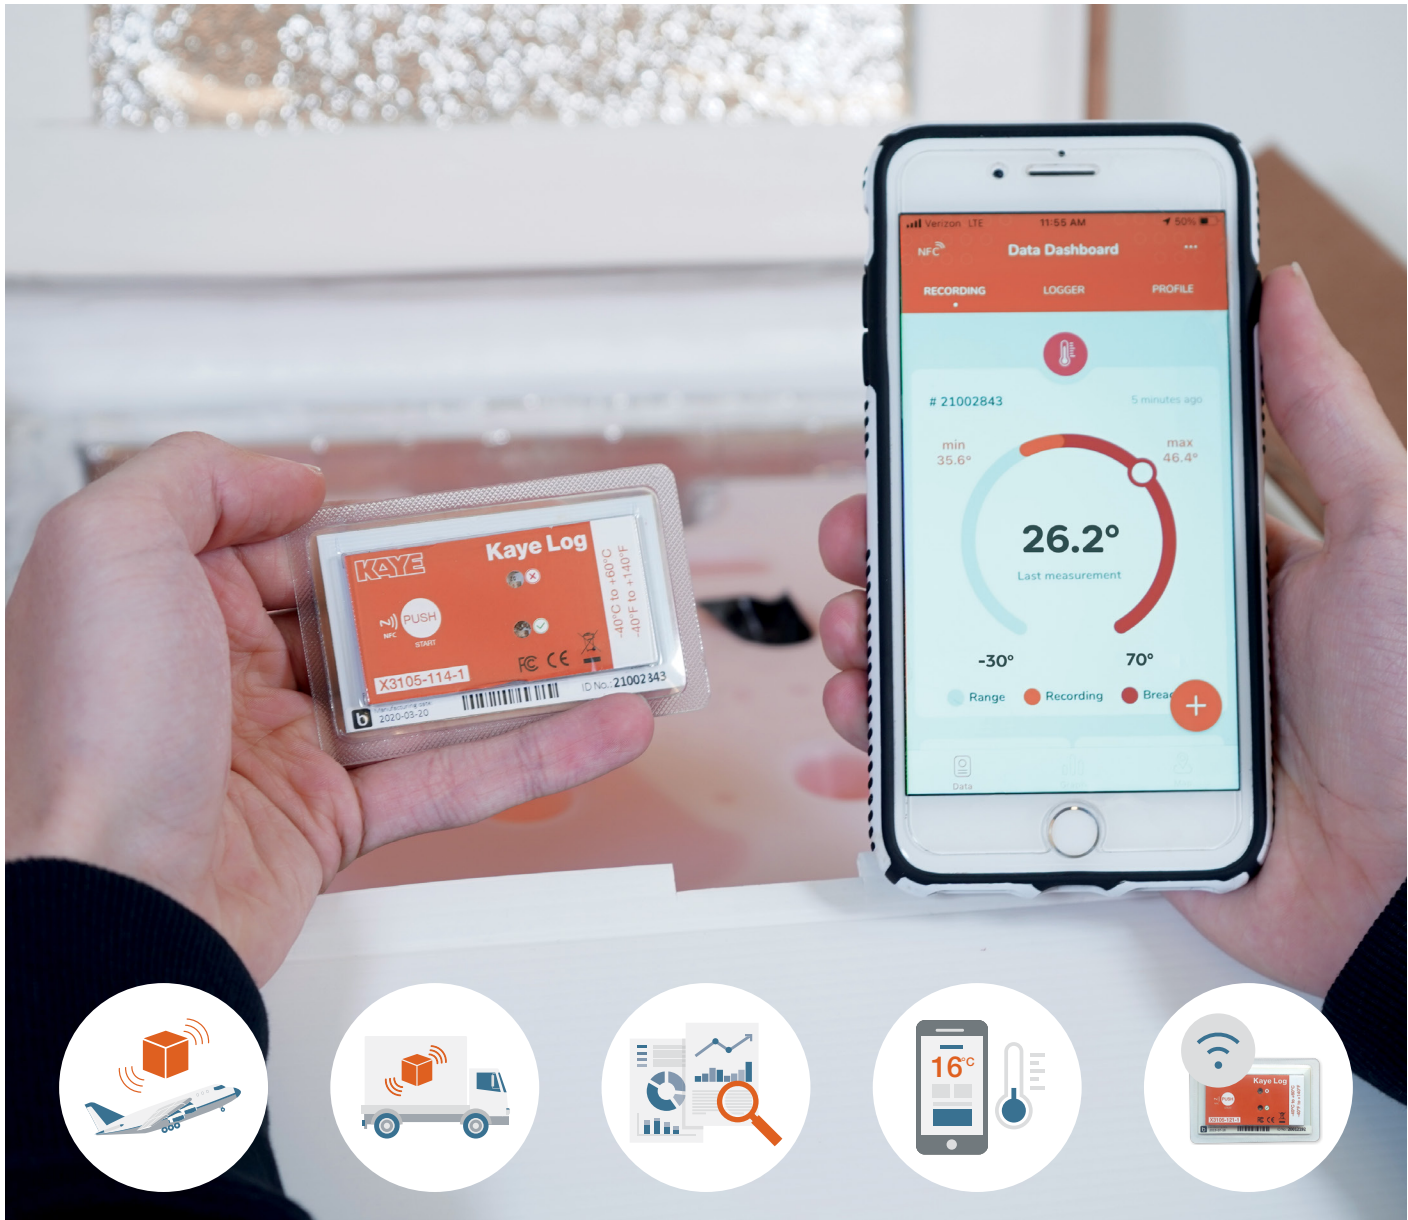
KAYE
Kaye Log
PUSH
NFC
START
-40°C to +60°C
-40°F to +140°F
X3105-114-1
FC CE
b
Manufacturing date
2020-03-20
ID No. 21002343

Verizon LTE 11:55 AM 50%
NFC
Data Dashboard
RECORDING
LOGGER
PROFILE
# 21002843
5 minutes ago
min
35.6°
max
46.4°
26.2°
Last measurement
-30°
70°
Range
Recording
Brea
+
Data

16°C
Kaye Log